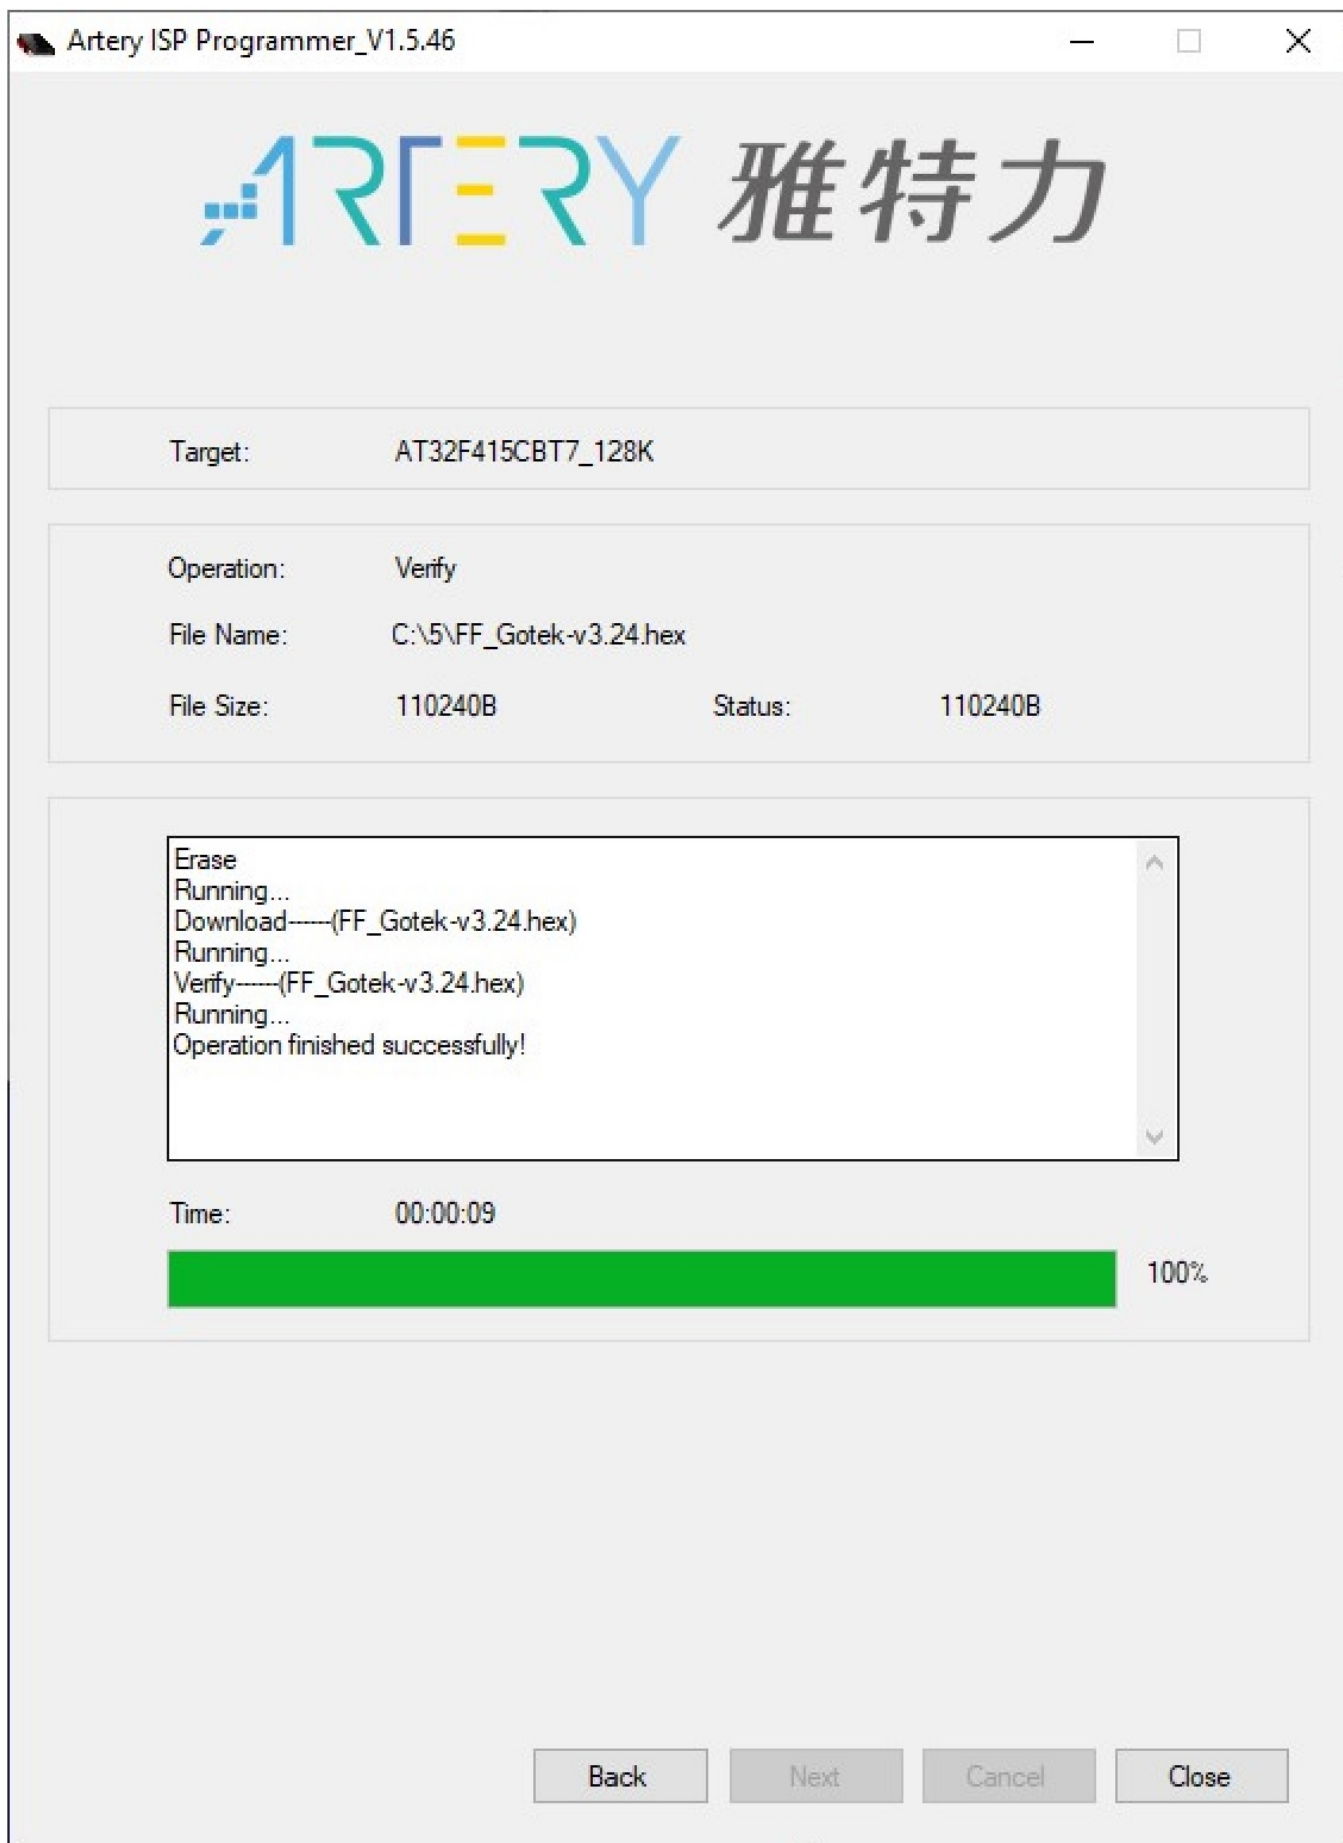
Artery ISP Programmer_V1.5.46

ARTERY 雅特力

Target: AT32F415CBT7_128K

Operation: Verify

File Name: C:\5\FF_Gotek-v3.24.hex

File Size: 110240B Status: 110240B

Erase
Running...
Download------(FF_Gotek-v3.24.hex)
Running...
Verify------(FF_Gotek-v3.24.hex)
Running...
Operation finished successfully!

Time: 00:00:09

100%

Back Next Cancel Close